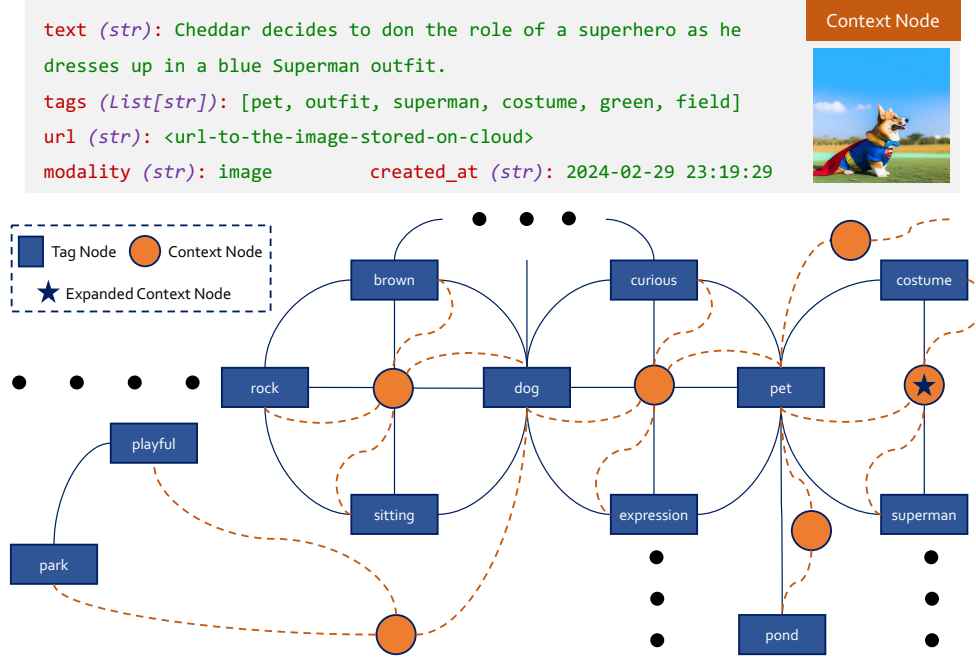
text (str): Cheddar decides to don the role of a superhero as he dresses up in a blue Superman outfit.
tags (List[str]): [pet, outfit, superman, costume, green, field]
url (str): <url-to-the-image-stored-on-cloud>
modality (str): image created_at (str): 2024-02-29 23:19:29

Context Node

Tag Node
Context Node
Expanded Context Node

brown
curious
costume
rock
dog
pet
playful
sitting
expression
superman
park
pond